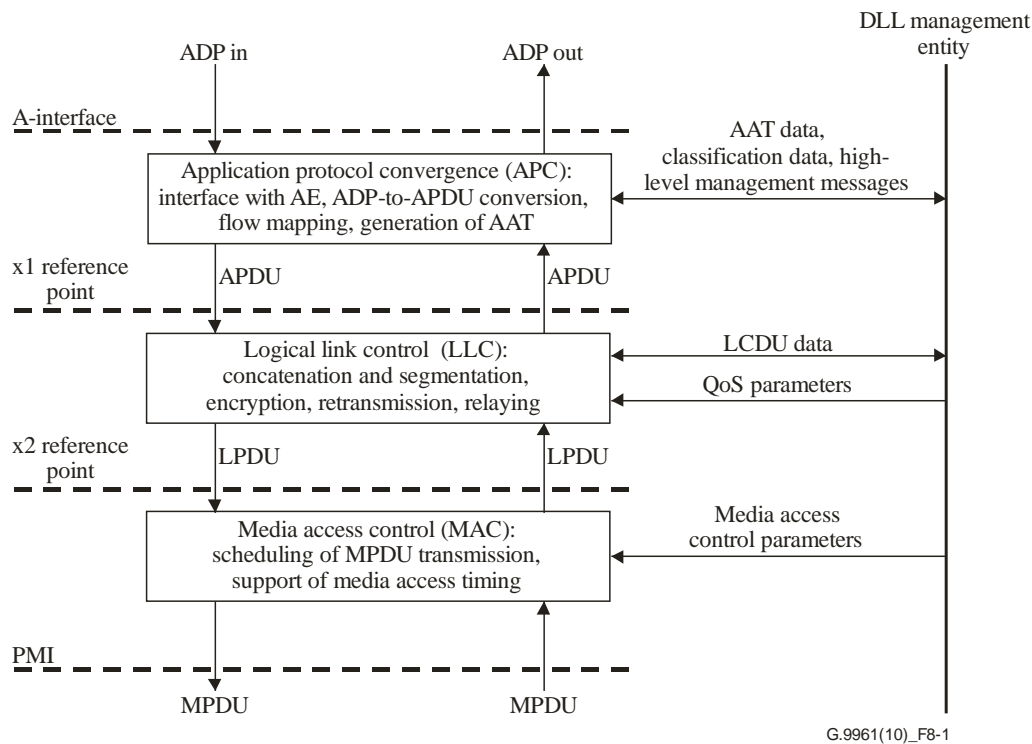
DLL management entity

ADP in

ADP out

A-interface

AAT data, classification data, high-level management messages

Application protocol convergence (APC): interface with AE, ADP-to-APDU conversion, flow mapping, generation of AAT

x1 reference point

APDU

APDU

Logical link control (LLC): concatenation and segmentation, encryption, retransmission, relaying

LCDU data

QoS parameters

x2 reference point

LPDU

LPDU

Media access control (MAC): scheduling of MPDU transmission, support of media access timing

Media access control parameters

PMI

MPDU

MPDU

G.9961(10)_F8-1